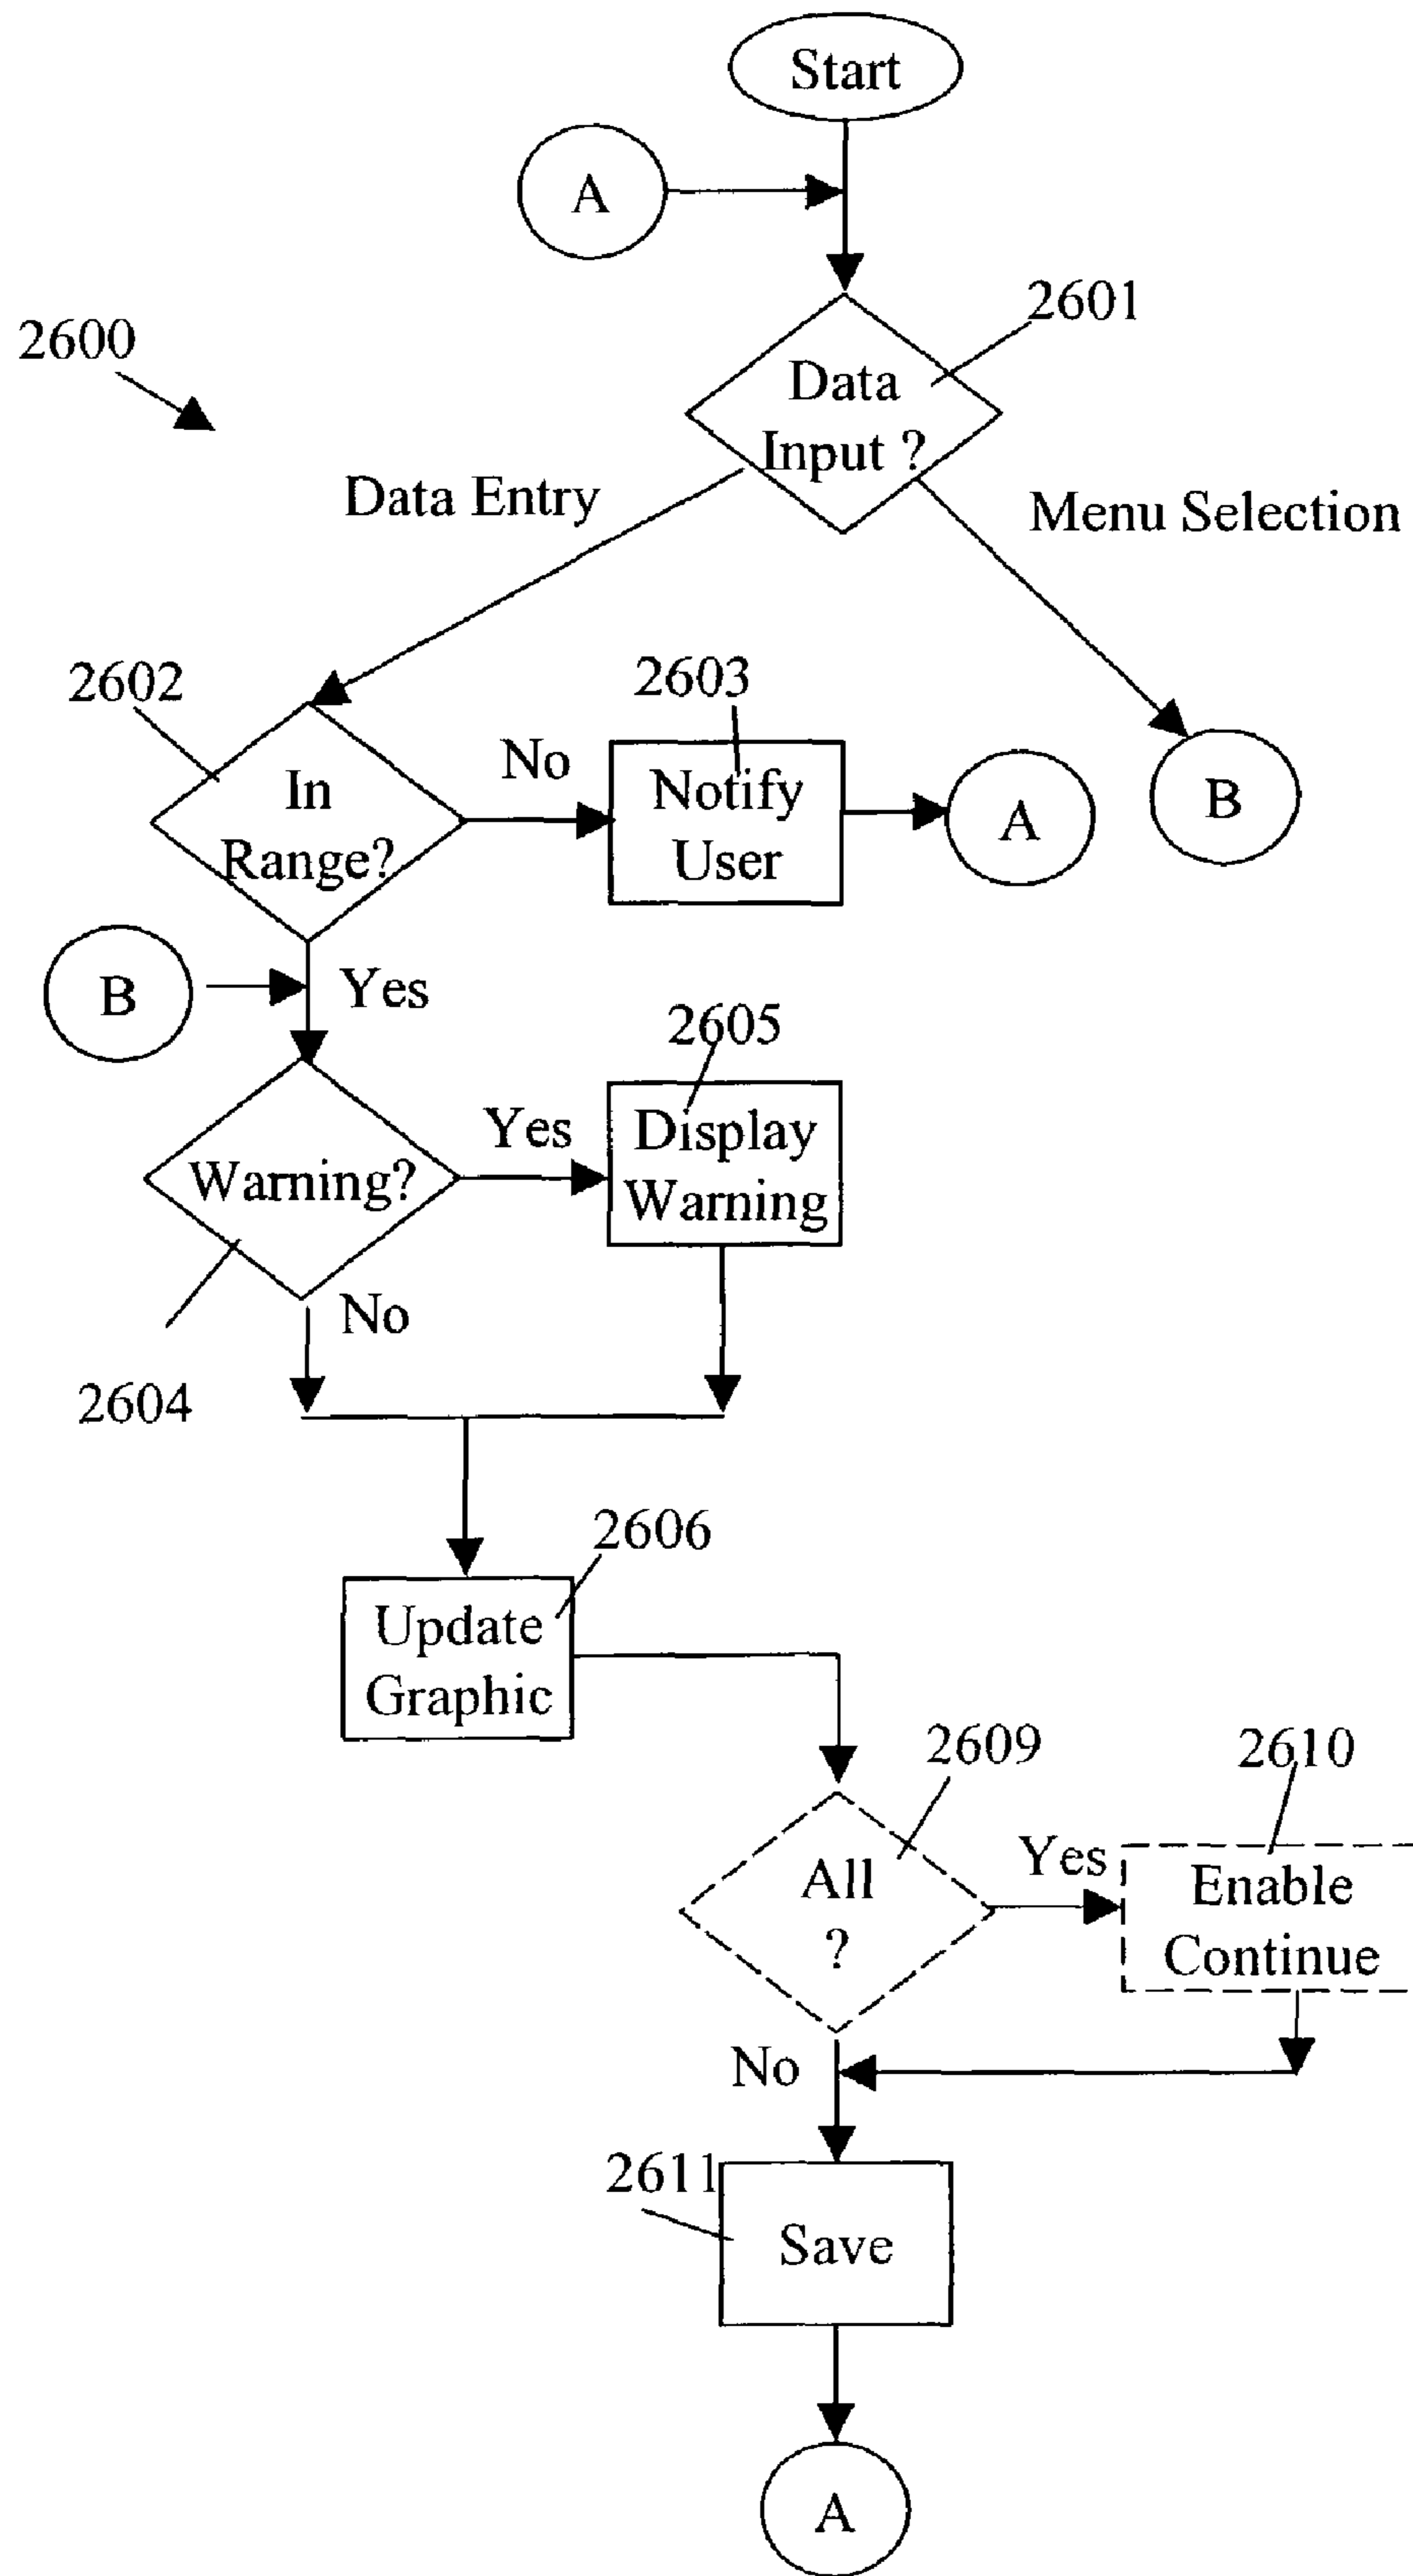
Start

A

2600

2601

Data Input ?

Data Entry

Menu Selection

2602

2603

In Range?

No

Notify User

A

B

B

Yes

2605

Yes

Warning?

Display Warning

No

2604

2606

Update Graphic

2609

2610

Yes

All ?

Enable Continue

No

2611

Save

A